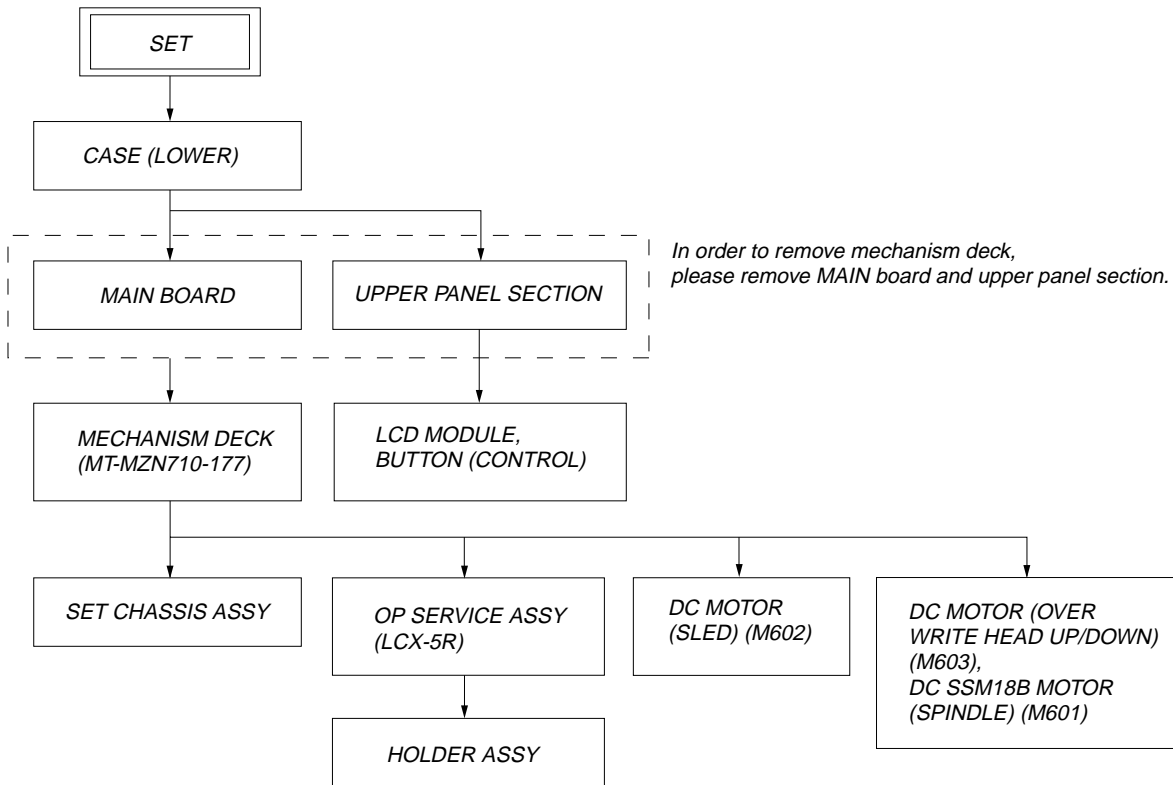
SET

CASE (LOWER)

MAIN BOARD

UPPER PANEL SECTION

In order to remove mechanism deck, please remove MAIN board and upper panel section.

MECHANISM DECK (MT-MZN710-177)

LCD MODULE, BUTTON (CONTROL)

SET CHASSIS ASSY

OP SERVICE ASSY (LCX-5R)

DC MOTOR (SLED) (M602)

DC MOTOR (OVER WRITE HEAD UP/DOWN) (M603), DC SSM18B MOTOR (SPINDLE) (M601)

HOLDER ASSY